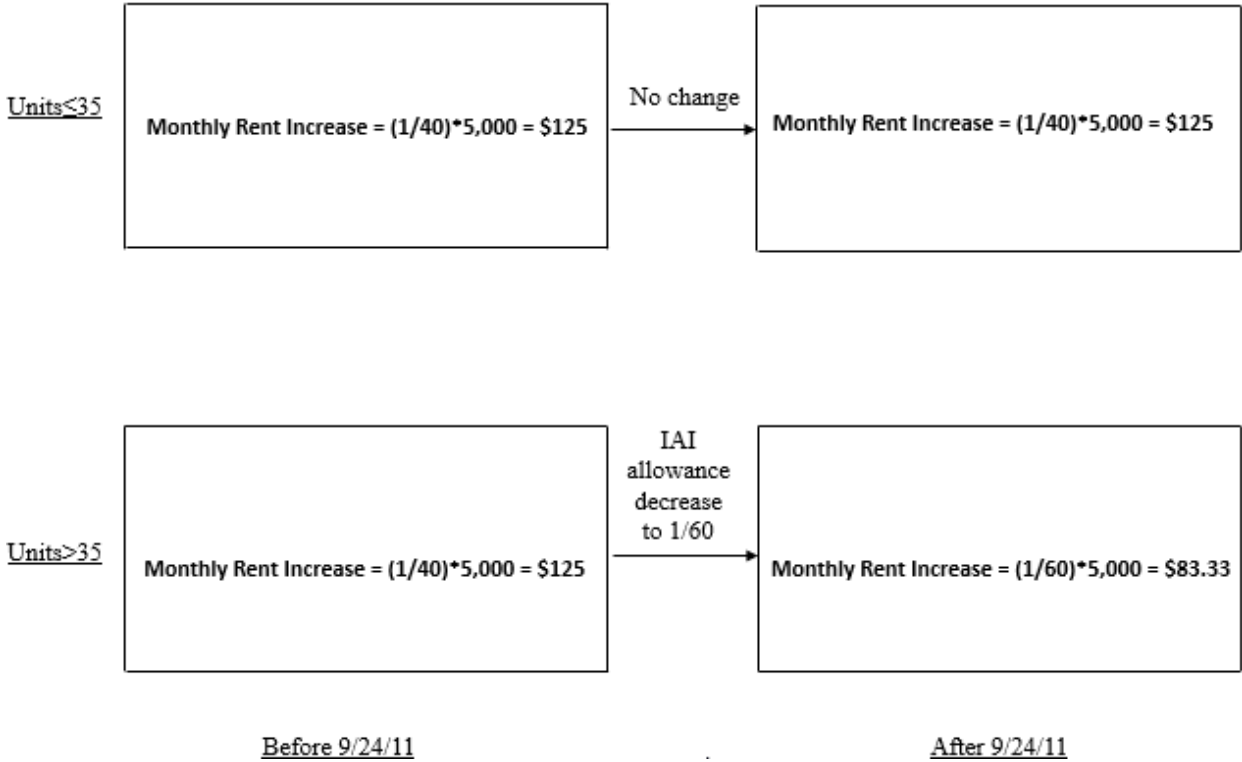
Units≤35

Monthly Rent Increase = (1/40)*5,000 = $125

No change

Monthly Rent Increase = (1/40)*5,000 = $125

Units>35

Monthly Rent Increase = (1/40)*5,000 = $125

IAI allowance decrease to 1/60

Monthly Rent Increase = (1/60)*5,000 = $83.33

Before 9/24/11

After 9/24/11